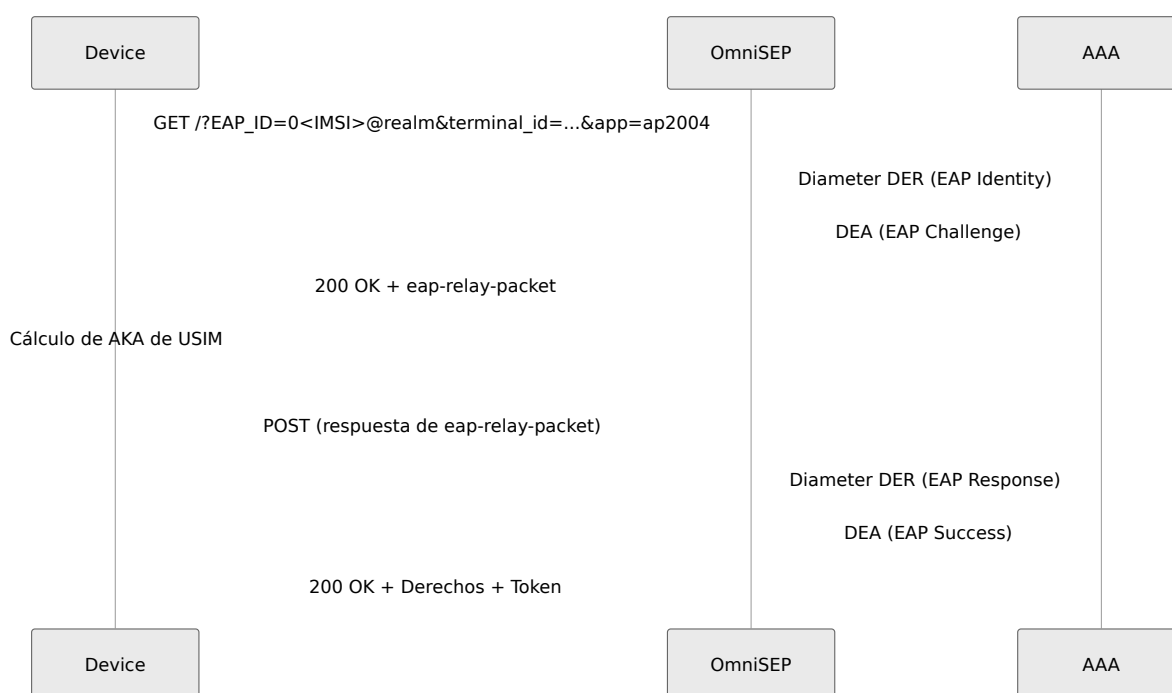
Device

OmniSEP

AAA

GET /?EAP_ID=0<IMSI>@realm&terminal_id=...&app=ap2004

Diameter DER (EAP Identity)

DEA (EAP Challenge)

200 OK + eap-relay-packet

Cálculo de AKA de USIM

POST (respuesta de eap-relay-packet)

Diameter DER (EAP Response)

DEA (EAP Success)

200 OK + Derechos + Token

Device

OmniSEP

AAA